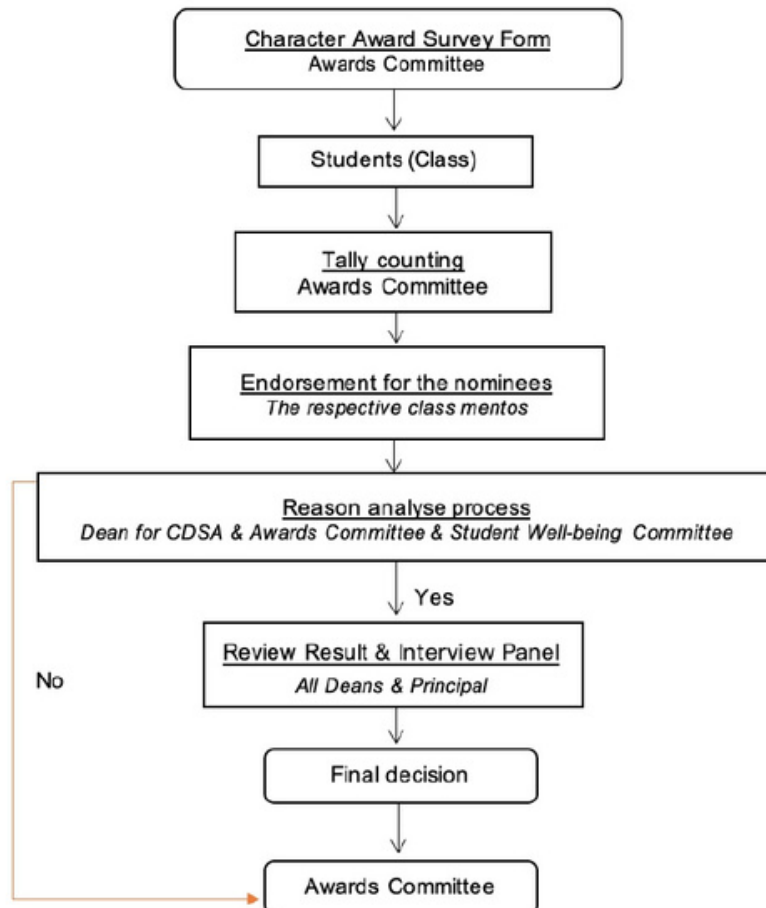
Character Award Survey Form
Awards Committee

Students (Class)

Tally counting
Awards Committee

Endorsement for the nominees
The respective class mentos

Reason analyse process
Dean for CDSA & Awards Committee & Student Well-being Committee

Yes

Review Result & Interview Panel
All Deans & Principal

No

Final decision

Awards Committee